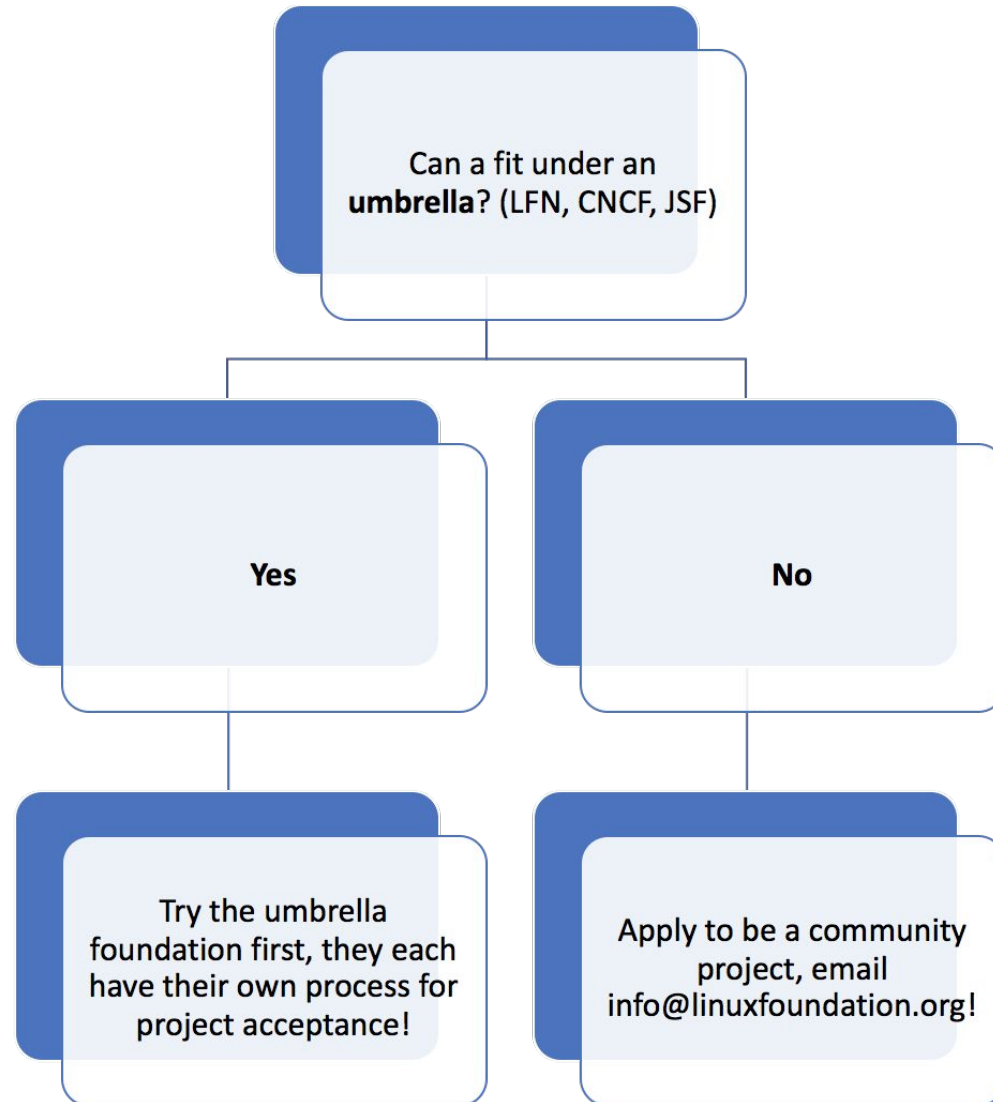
Can a fit under an **umbrella**? (LFN, CNCF, JSF)

**Yes**

**No**

Try the umbrella foundation first, they each have their own process for project acceptance!

Apply to be a community project, email info@linuxfoundation.org!